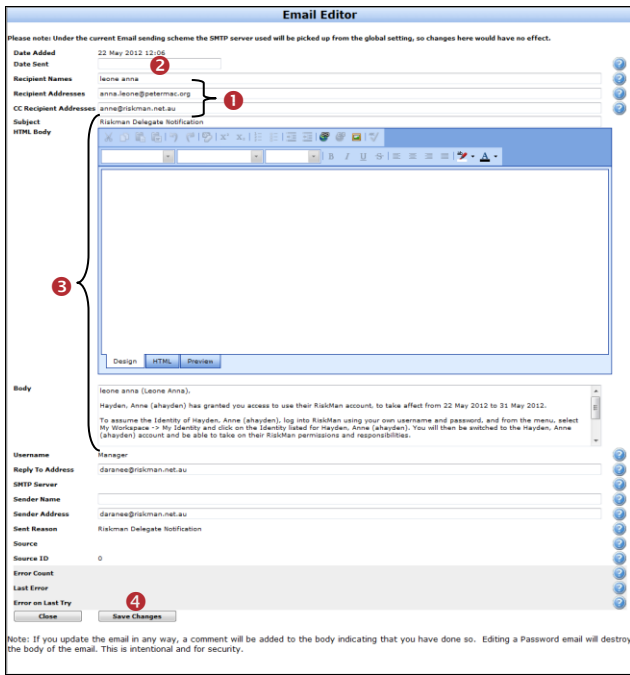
Email Editor

Please note: Under the current Email sending scheme the SMTP server used will be picked up from the global setting, so changes here would have no effect.

Date Added 22 May 2012 12:06
Date Sent
2
Recipient Names leone anna
Recipient Addresses anna.leone@petermac.org
1
CC Recipient Addresses anne@riskman.net.au
Subject Riskman Delegate Notification
HTML Body

$x^2$ $x_2$

B I U S

A

3

Design HTML Preview

Body
leone anna (Leone Anna).

Hayden, Anne (ahayden) has granted you access to use their RiskMan account, to take affect from 22 May 2012 to 31 May 2012.

To assume the Identity of Hayden, Anne (ahayden), log into RiskMan using your own username and password, and from the menu, select My Workspace -> My Identity and click on the Identity listed for Hayden, Anne (ahayden). You will then be switched to the Hayden, Anne (ahayden) account and be able to take on their RiskMan permissions and responsibilities.

Username Manager
Reply To Address daranee@riskman.net.au
SMTP Server
Sender Name
Sender Address daranee@riskman.net.au
Sent Reason Riskman Delegate Notification
Source
Source ID 0
Error Count
Last Error
Error on Last Try
4
Close Save Changes

Note: If you update the email in any way, a comment will be added to the body indicating that you have done so. Editing a Password email will destroy the body of the email. This is intentional and for security.